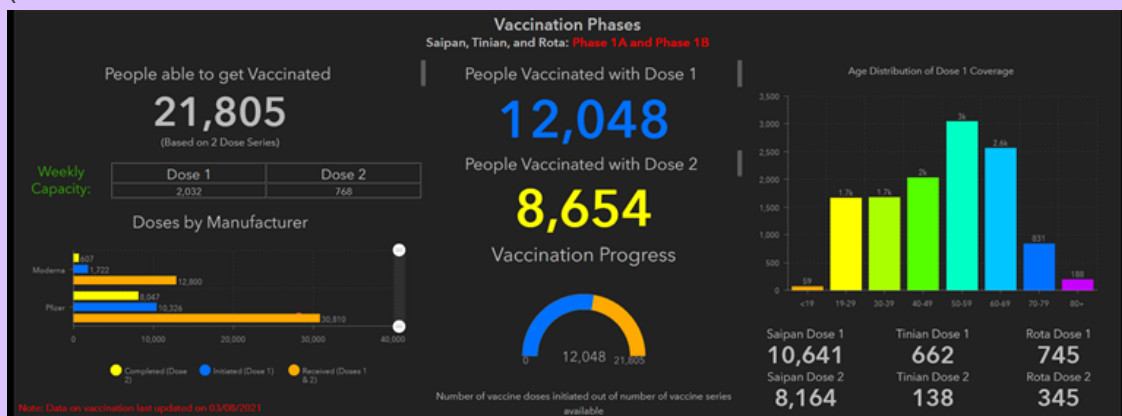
Vaccination Phases

Saipan, Tinian, and Rota: Phase 1A and Phase 1B

People able to get Vaccinated

21,805

(Based on 2 Dose Series)

Weekly Capacity:

| Dose 1 | Dose 2 |
|---|---|
| 2,032 | 768 |

Doses by Manufacturer

Moderna 607 1,722 12,800

Pfizer 8,047 10,326 30,810

0 10,000 20,000 30,000 40,000

Completed (Dose 2) Initiated (Dose 1) Received (Doses 1 & 2)

Note: Data on vaccination last updated on 03/08/2021

People Vaccinated with Dose 1

12,048

People Vaccinated with Dose 2

8,654

Vaccination Progress

0 12,048 21,805

Number of vaccine doses initiated out of number of vaccine series available

Age Distribution of Dose 1 Coverage

3,500 3,000 2,500 2,000 1,500 1,000 500 0

59 1.7k 1.7k 2k 3k 2.6k 831 188

<19 19-29 30-39 40-49 50-59 60-69 70-79 80+

Saipan Dose 1
10,641

Tinian Dose 1
662

Rota Dose 1
745

Saipan Dose 2
8,164

Tinian Dose 2
138

Rota Dose 2
345